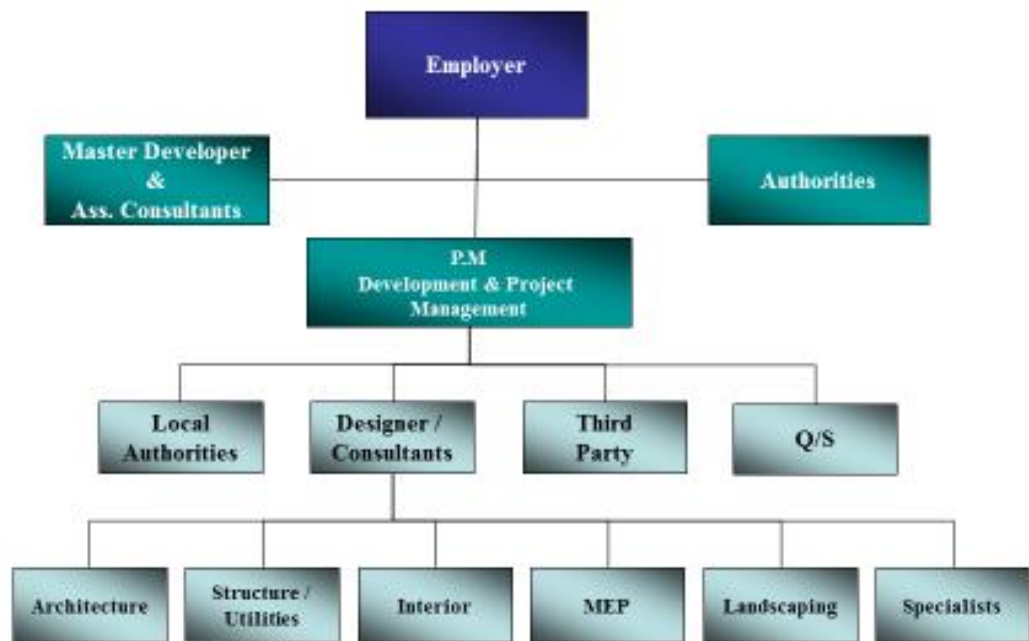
Employer

Master Developer & Ass. Consultants

Authorities

P.M Development & Project Management

Local Authorities

Designer / Consultants

Third Party

Q/S

Architecture

Structure / Utilities

Interior

MEP

Landscaping

Specialists